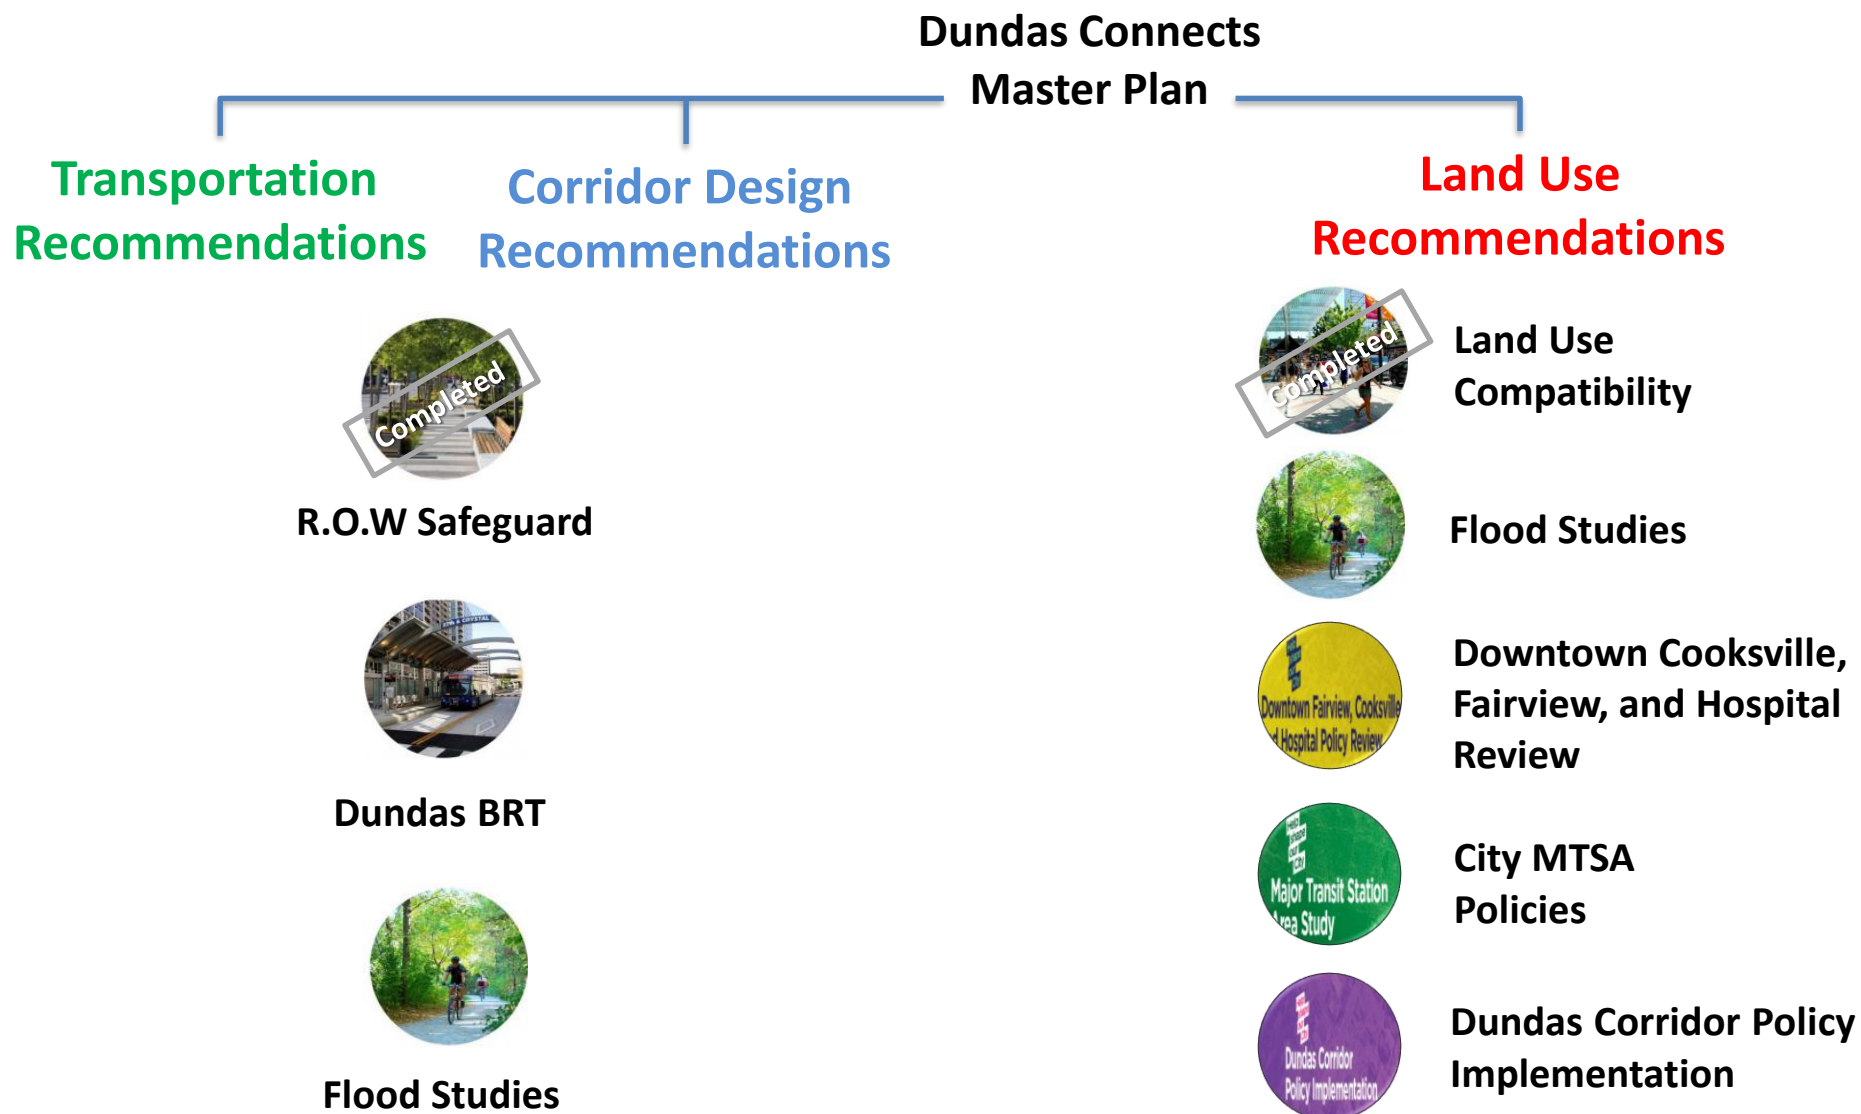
Dundas Connects Master Plan

Transportation Recommendations

Completed

R.O.W Safeguard

Dundas BRT

Flood Studies

Corridor Design Recommendations

Land Use Recommendations

Completed

Land Use Compatibility

Flood Studies

Downtown Fairview, Cooksville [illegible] Hospital Policy Review

Downtown Cooksville, Fairview, and Hospital Review

Major Transit Station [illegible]rea Study

City MTSA Policies

Dundas Corridor Policy Implementation

Dundas Corridor Policy Implementation